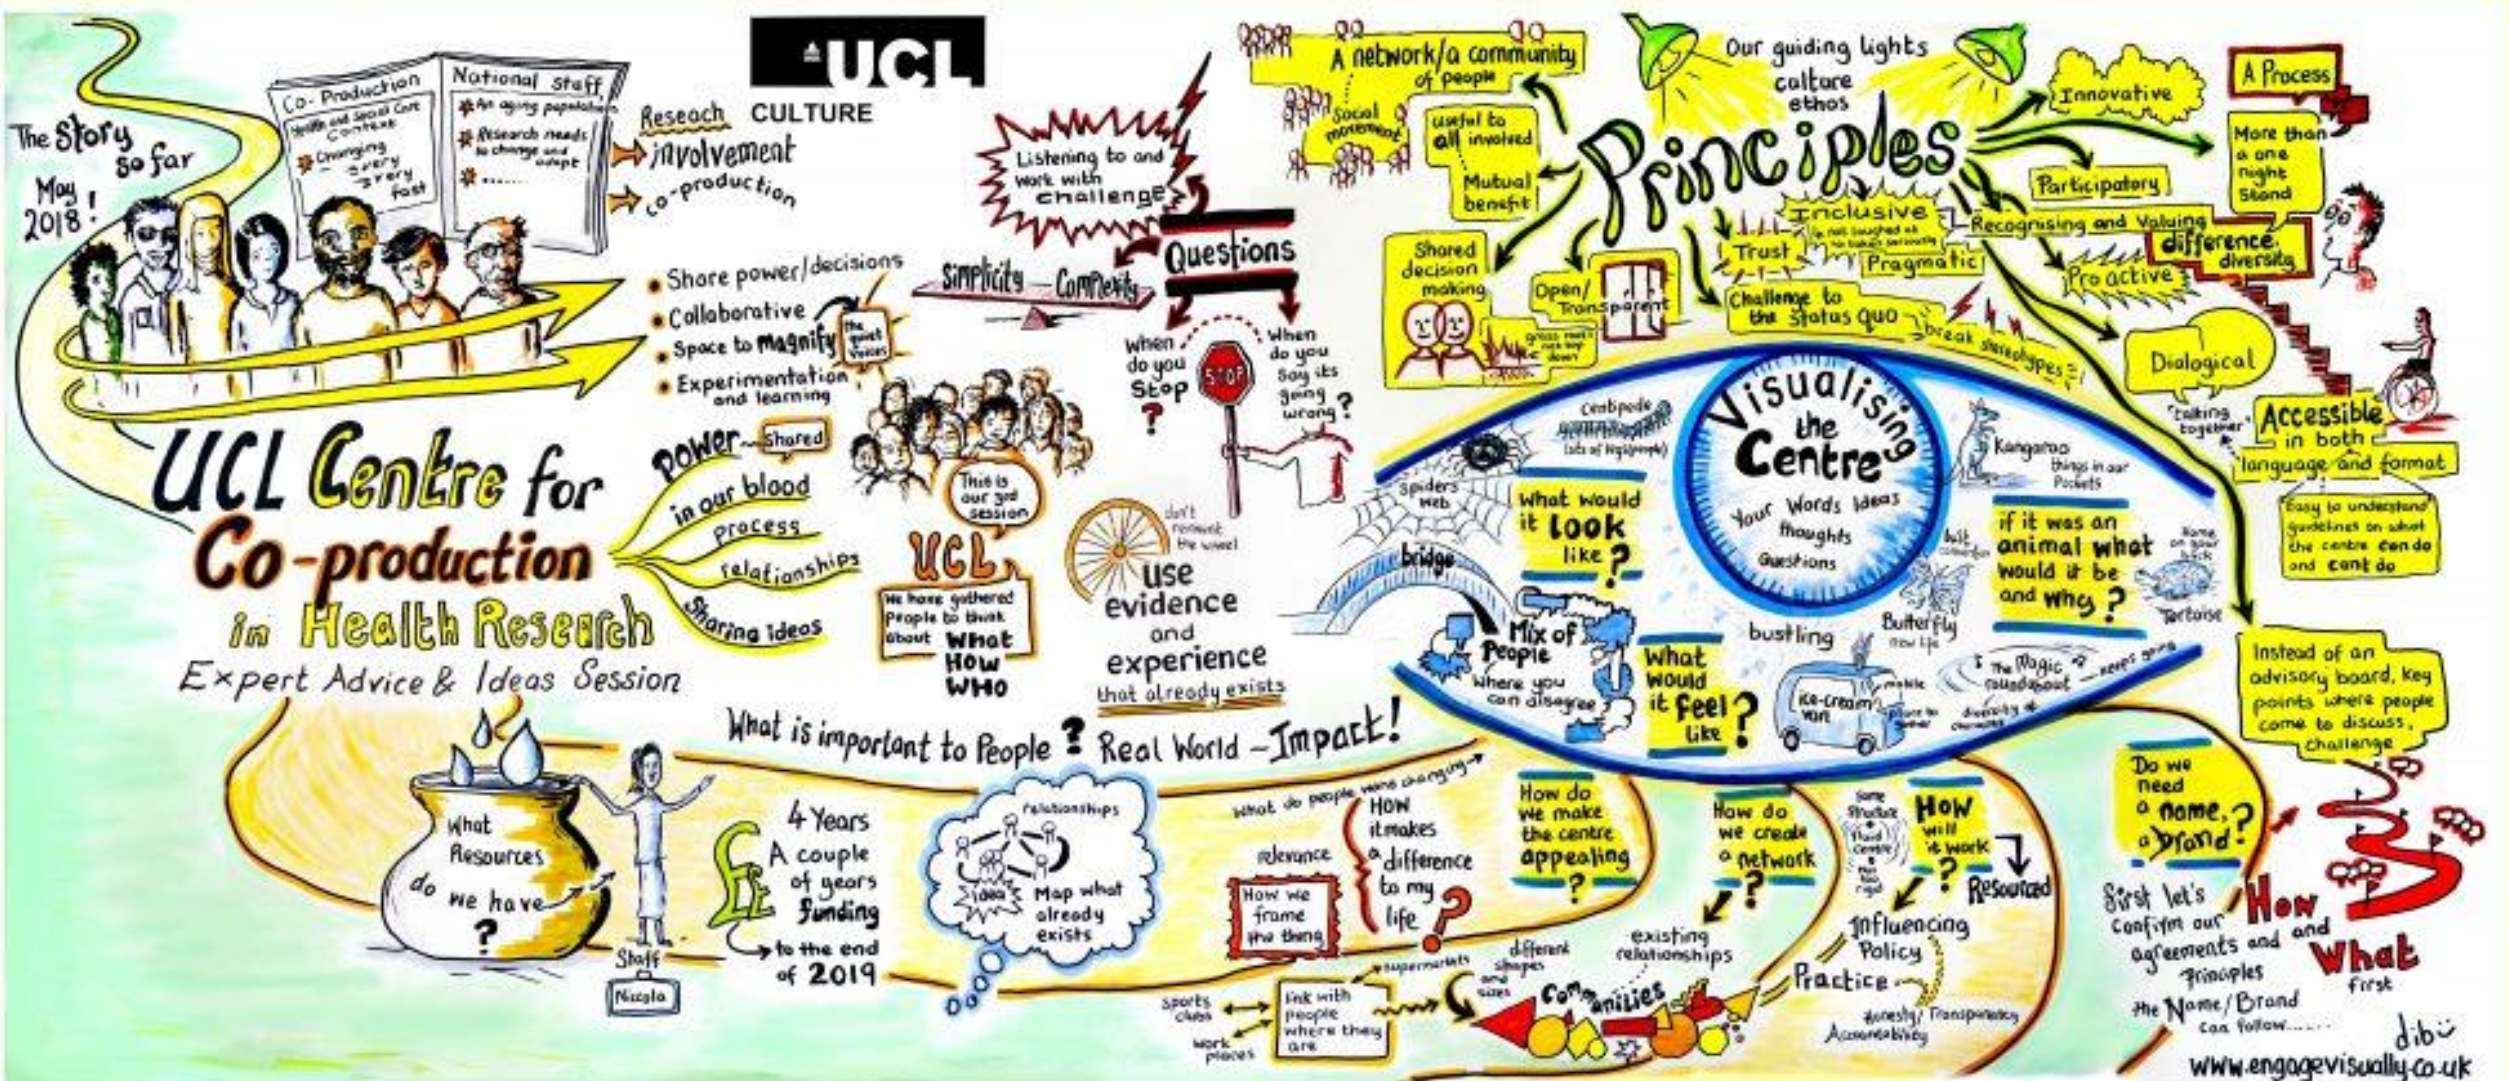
The Story so far

May 2018!

Co-Production
Health and Social Care Context
Changing very very fast

National Staff
An aging population
Research needs to change and adapt
.......

UCL
CULTURE

Reseach
involvement
co-production

Share power/decisions
Collaborative
Space to magnify the quiet voices
Experimentation and learning

UCL Centre for Co-production in Health Research
Expert Advice & Ideas Session

power - Shared
in our blood
process
relationships
Sharing ideas

This is our 3rd session

UCL
We have gathered People to think about What How Who

Listening to and work with challenge

Questions
Simplicity — Complexity

When do you stop?
STOP
When do you say its going wrong?

don't reinvent the wheel
use evidence and experience that already exists

A network/a community of people
Social movement
Useful to all involved
Mutual benefit!

Our guiding lights
culture
ethos

Principles

Shared decision making
Open/Transparent
grass roots - not top down
Trust
Inclusive
is not laughed at as tokenistic
Pragmatic
Challenge to the status quo
break stereotypes!

Innovative
A Process
More than a one night stand
Participatory
Recognising and Valuing difference, diversity
Pro active
Dialogical
'talking together'
Accessible in both language and format
Easy to understand guidelines on what the centre can do and cant do

Visualising the Centre
Your Words Ideas thoughts Questions

Centipede
(lots of legs/people)
Spiders web
bridge
What would it look like?
Mix of People
Where you can disagree
What would it feel like?
bustling
Ice-cream van
mobile
Kangaroo
things in our Pockets
if it was an animal what would it be and why?
Home on your back
Tortoise
Butterfly
new life
The Magic roundabout — keeps going
diversity & character

Instead of an advisory board, key points where people come to discuss, challenge

What is important to People? Real World — Impact!

What Resources do we have?
Staff
Nicola

4 Years
A couple of years funding
to the end of 2019

relationships
ideas
Map what already exists

What do people want changing
relevance
How it makes a difference to my life?
How we frame the thing

How do we make the centre appealing?
How do we create a network?
existing relationships
Some Structure
How will it work?
Resourced
Influencing Policy
Practice
Honesty/Transparency
Accountability

Sports clubs
Work places
link with people where they are
supermarkets
different shapes and sizes
Communities

Do we need a name, a brand?

First let's confirm our agreements and principles
the Name/Brand can follow......
How and What first

dib
www.engagevisually.co.uk